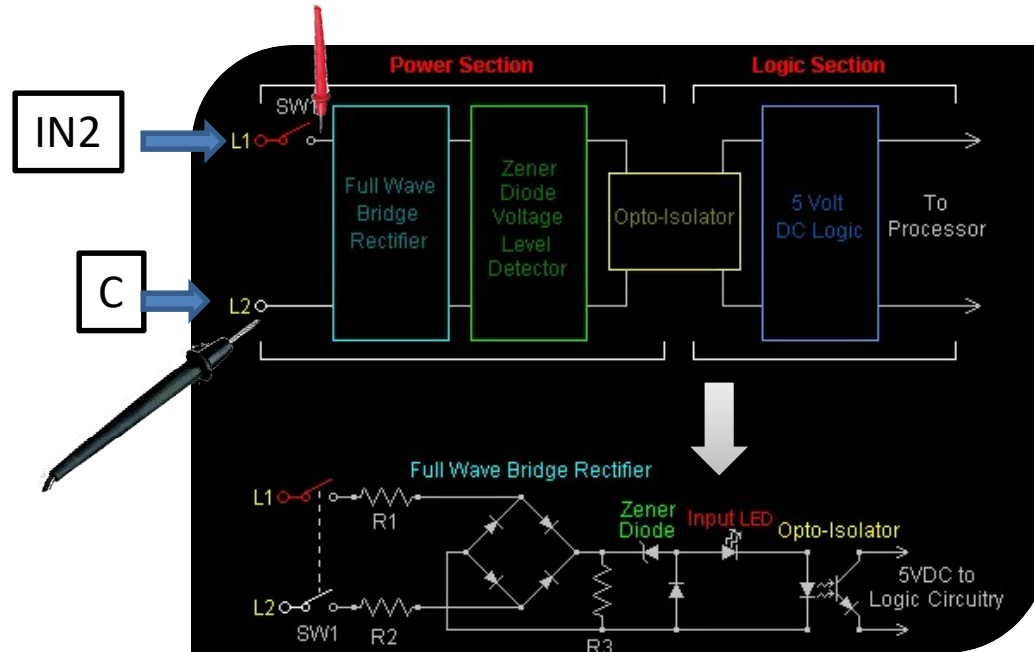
IN2

C

Power Section

Logic Section

SW1

L1

L2

Full Wave Bridge Rectifier

Zener Diode Voltage Level Detector

Opto-Isolator

5 Volt DC Logic

To Processor

Full Wave Bridge Rectifier

L1

R1

Zener Diode

Input LED

Opto-Isolator

L2

SW1

R2

R3

5VDC to Logic Circuitry